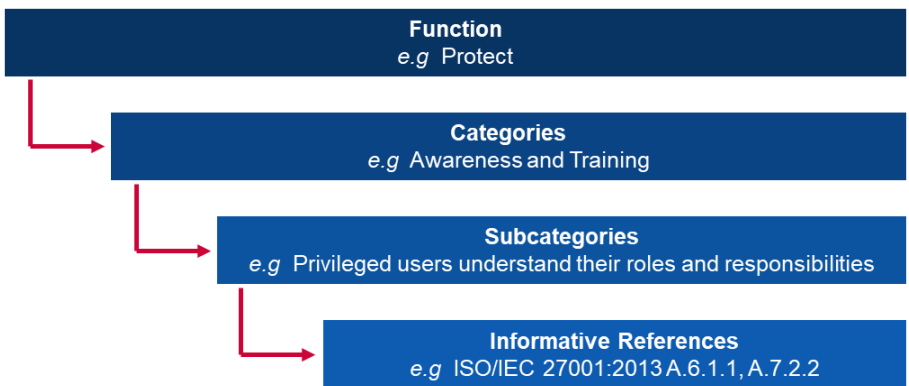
Function
e.g Protect

Categories
e.g Awareness and Training

Subcategories
e.g Privileged users understand their roles and responsibilities

Informative References
e.g ISO/IEC 27001:2013 A.6.1.1, A.7.2.2